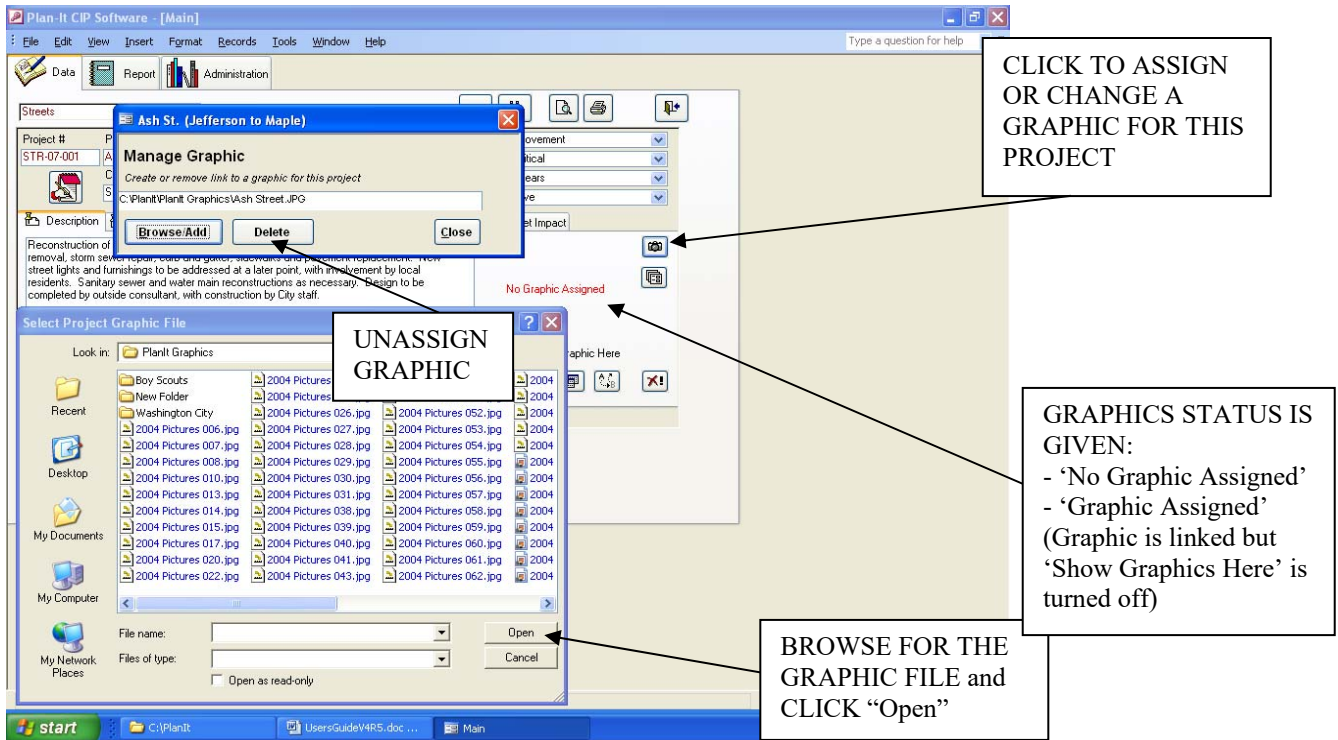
Plan-It CIP Software - [Main]

File Edit View Insert Format Records Tools Window Help

Type a question for help

Data Report Administration

CLICK TO ASSIGN OR CHANGE A GRAPHIC FOR THIS PROJECT

Streets

Project #

STR-07-001

Ash St. (Jefferson to Maple)

Manage Graphic

Create or remove link to a graphic for this project

C:\PlanIt\PlanIt Graphics\Ash Street.JPG

Browse/Add Delete Close

ovement

itical

ears

e

et Impact

Description

Reconstruction of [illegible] removal, storm sewer repair, curb and gutter, sidewalks and pavement replacement. New street lights and furnishings to be addressed at a later point, with involvement by local residents. Sanitary sewer and water main reconstructions as necessary. Design to be completed by outside consultant, with construction by City staff.

No Graphic Assigned

UNASSIGN GRAPHIC

Select Project Graphic File

Look in: PlanIt Graphics

aphic Here

Recent

Desktop

My Documents

My Computer

My Network Places

Boy Scouts
New Folder
Washington City
2004 Pictures 006.jpg
2004 Pictures 007.jpg
2004 Pictures 008.jpg
2004 Pictures 010.jpg
2004 Pictures 013.jpg
2004 Pictures 014.jpg
2004 Pictures 015.jpg
2004 Pictures 017.jpg
2004 Pictures 020.jpg
2004 Pictures 022.jpg
2004 Pictures
2004 Pictures
2004 Pictures 026.jpg
2004 Pictures 027.jpg
2004 Pictures 028.jpg
2004 Pictures 029.jpg
2004 Pictures 030.jpg
2004 Pictures 031.jpg
2004 Pictures 038.jpg
2004 Pictures 039.jpg
2004 Pictures 040.jpg
2004 Pictures 041.jpg
2004 Pictures 043.jpg
2004 Pictures 052.jpg
2004 Pictures 053.jpg
2004 Pictures 054.jpg
2004 Pictures 055.jpg
2004 Pictures 056.jpg
2004 Pictures 057.jpg
2004 Pictures 058.jpg
2004 Pictures 059.jpg
2004 Pictures 060.jpg
2004 Pictures 061.jpg
2004 Pictures 062.jpg
2004

GRAPHICS STATUS IS GIVEN:
- 'No Graphic Assigned'
- 'Graphic Assigned' (Graphic is linked but 'Show Graphics Here' is turned off)

File name:

Files of type:

Open as read-only

Open

Cancel

BROWSE FOR THE GRAPHIC FILE and CLICK "Open"

start C:\PlanIt UsersGuideV4R5.doc ... Main